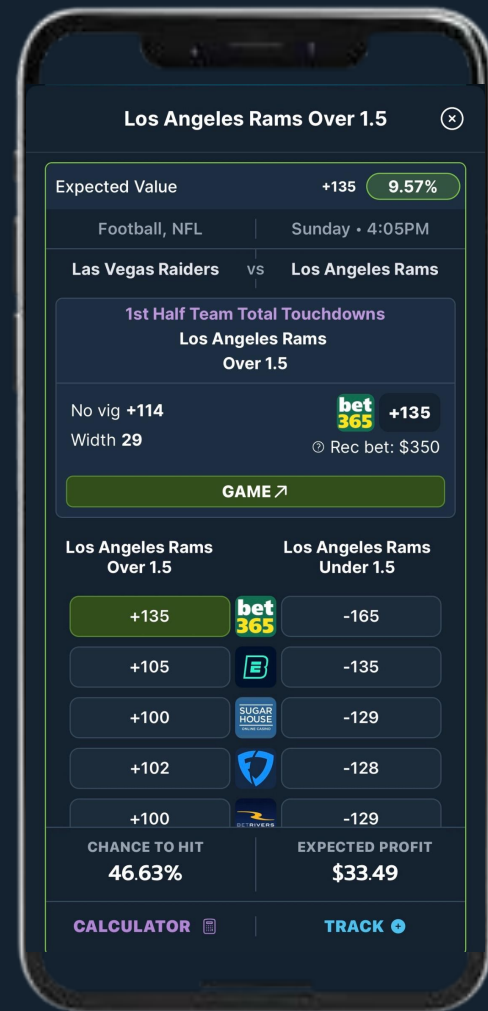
Los Angeles Rams Over 1.5

Expected Value +135 9.57%

Football, NFL | Sunday • 4:05PM

Las Vegas Raiders vs Los Angeles Rams

1st Half Team Total Touchdowns
Los Angeles Rams
Over 1.5

No vig +114
Width 29

bet365 +135
Rec bet: $350

GAME ↗

Los Angeles Rams Over 1.5 | Los Angeles Rams Under 1.5

| Over 1.5 | Book | Under 1.5 |
|---|---|---|
| +135 | bet365 | -165 |
| +105 | | -135 |
| +100 | SUGAR HOUSE ONLINE CASINO | -129 |
| +102 | | -128 |
| +100 | BETRIVERS | -129 |

CHANCE TO HIT
46.63%

EXPECTED PROFIT
$33.49

CALCULATOR

TRACK